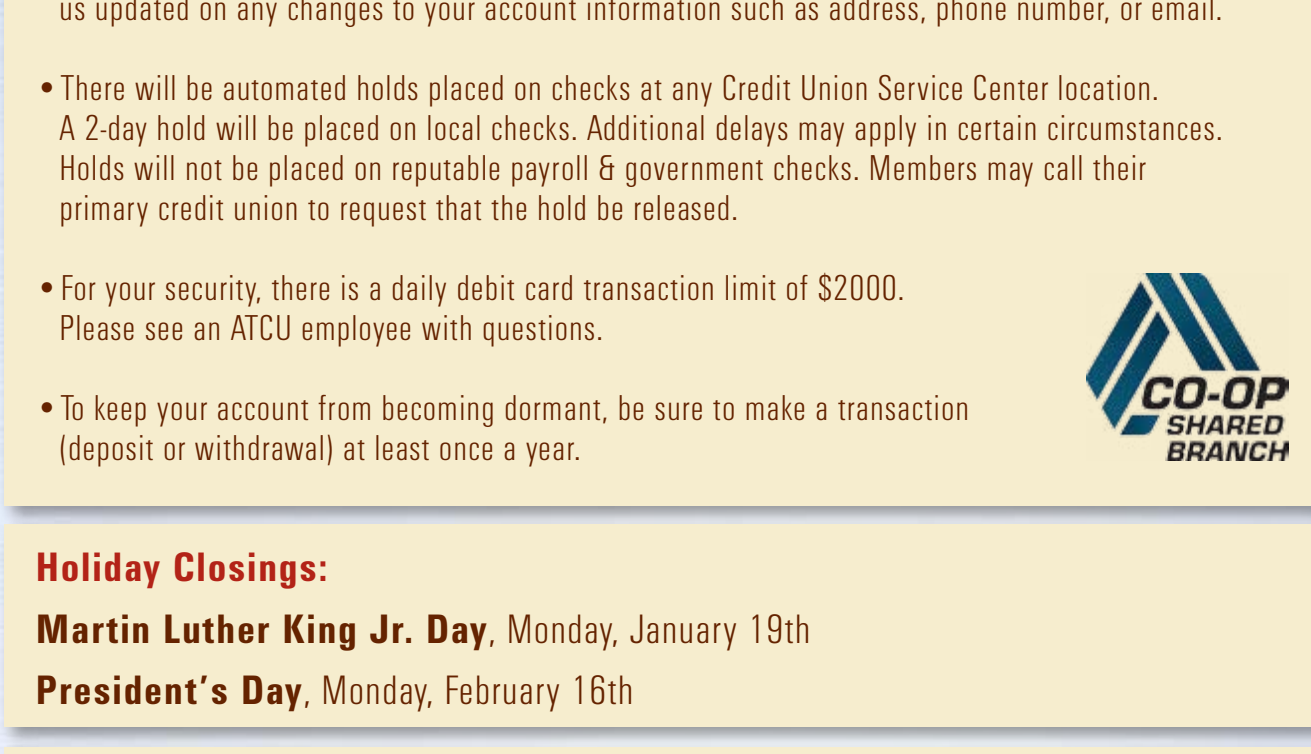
us updated on any changes to your account information such as address, phone number, or email.

• There will be automated holds placed on checks at any Credit Union Service Center location. A 2-day hold will be placed on local checks. Additional delays may apply in certain circumstances. Holds will not be placed on reputable payroll & government checks. Members may call their primary credit union to request that the hold be released.

• For your security, there is a daily debit card transaction limit of $2000. Please see an ATCU employee with questions.

• To keep your account from becoming dormant, be sure to make a transaction (deposit or withdrawal) at least once a year.

CO-OP SHARED BRANCH

Holiday Closings:

Martin Luther King Jr. Day, Monday, January 19th

President's Day, Monday, February 16th